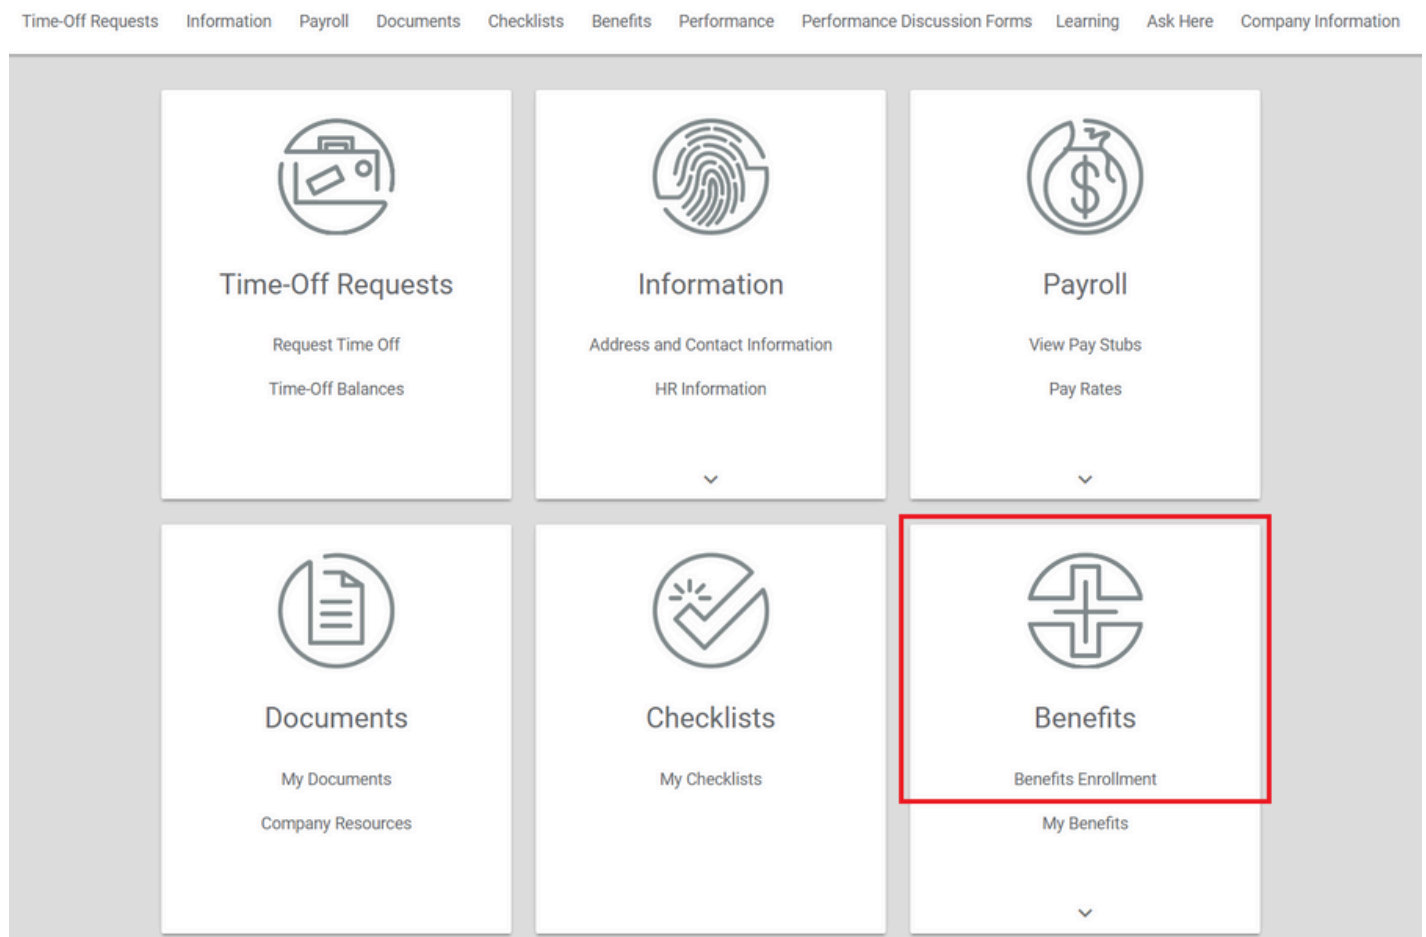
Time-Off Requests Information Payroll Documents Checklists Benefits Performance Performance Discussion Forms Learning Ask Here Company Information

Time-Off Requests

Request Time Off

Time-Off Balances

Information

Address and Contact Information

HR Information

Payroll

View Pay Stubs

Pay Rates

Documents

My Documents

Company Resources

Checklists

My Checklists

Benefits

Benefits Enrollment

My Benefits